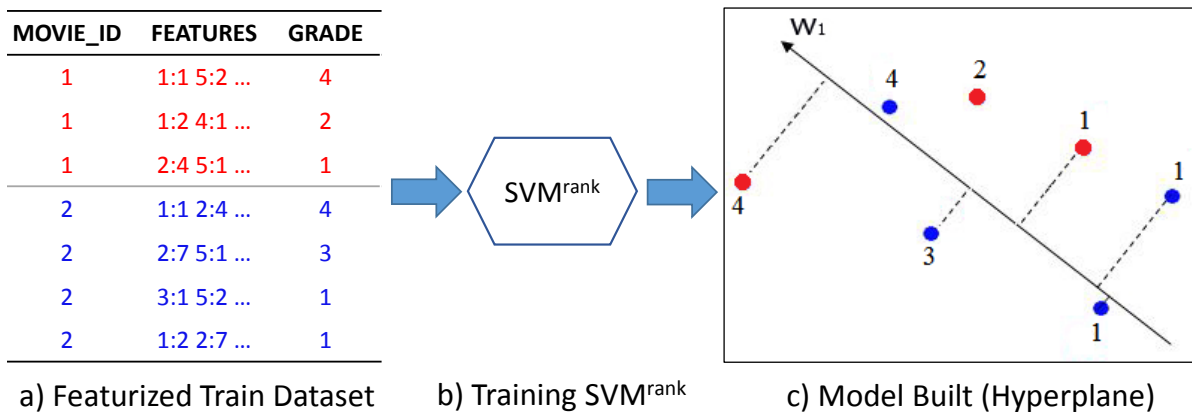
| MOVIE_ID | FEATURES | GRADE |
|---|---|---|
| 1 | 1:1 5:2 … | 4 |
| 1 | 1:2 4:1 … | 2 |
| 1 | 2:4 5:1 … | 1 |
| 2 | 1:1 2:4 … | 4 |
| 2 | 2:7 5:1 … | 3 |
| 2 | 3:1 5:2 … | 1 |
| 2 | 1:2 2:7 … | 1 |

a) Featurized Train Dataset

SVM$^{rank}$

b) Training SVM$^{rank}$

W$_1$

4

2

1

1

4

3

1

c) Model Built (Hyperplane)